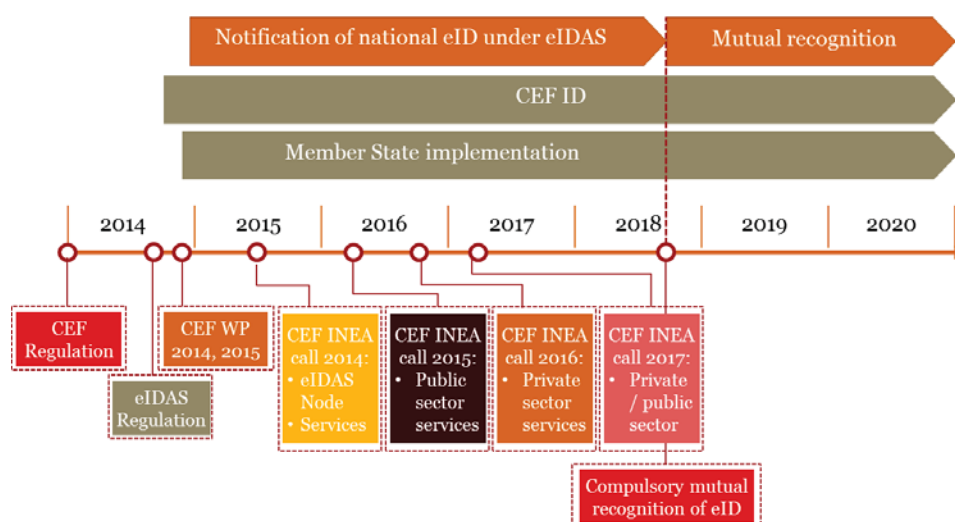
Notification of national eID under eIDAS

Mutual recognition

CEF ID

Member State implementation

2014

2015

2016

2017

2018

2019

2020

CEF Regulation

eIDAS Regulation

CEF WP 2014, 2015

CEF INEA call 2014:
• eIDAS Node
• Services

CEF INEA call 2015:
• Public sector services

CEF INEA call 2016:
• Private sector services

CEF INEA call 2017:
• Private / public sector

Compulsory mutual recognition of eID